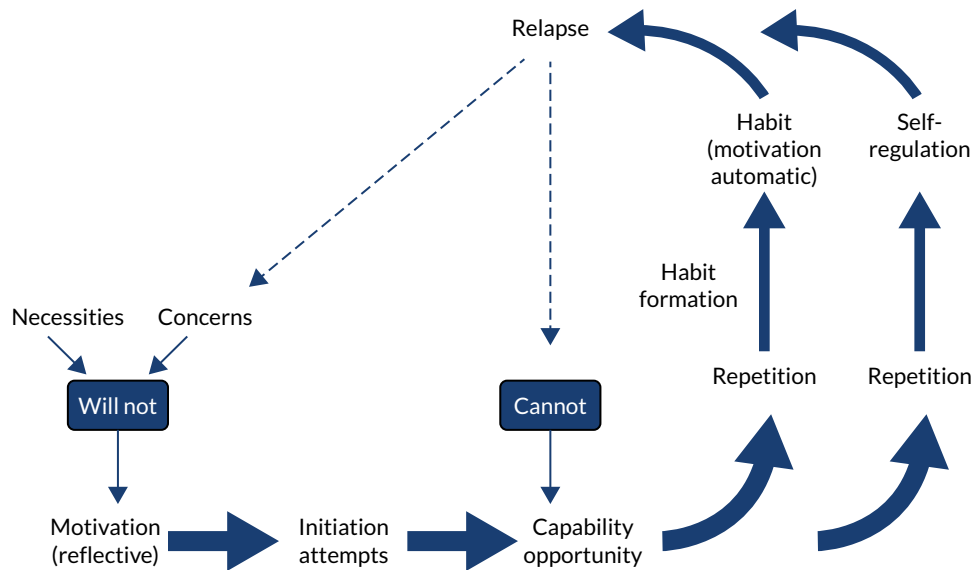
Relapse

Habit (motivation automatic)

Self-regulation

Habit formation

Necessities

Concerns

Will not

Cannot

Repetition

Repetition

Motivation (reflective)

Initiation attempts

Capability opportunity